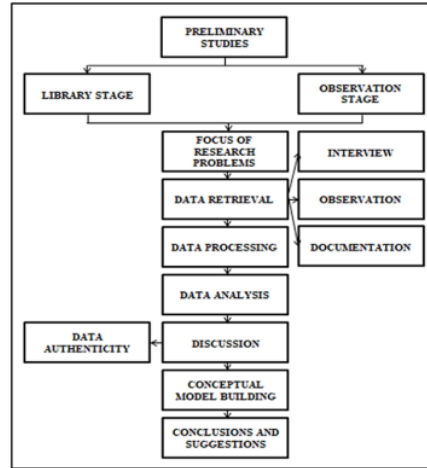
PRELIMINARY STUDIES

LIBRARY STAGE

OBSERVATION STAGE

FOCUS OF RESEARCH PROBLEMS

INTERVIEW

DATA RETRIEVAL

OBSERVATION

DATA PROCESSING

DOCUMENTATION

DATA ANALYSIS

DATA AUTHENTICITY

DISCUSSION

CONCEPTUAL MODEL BUILDING

CONCLUSIONS AND SUGGESTIONS